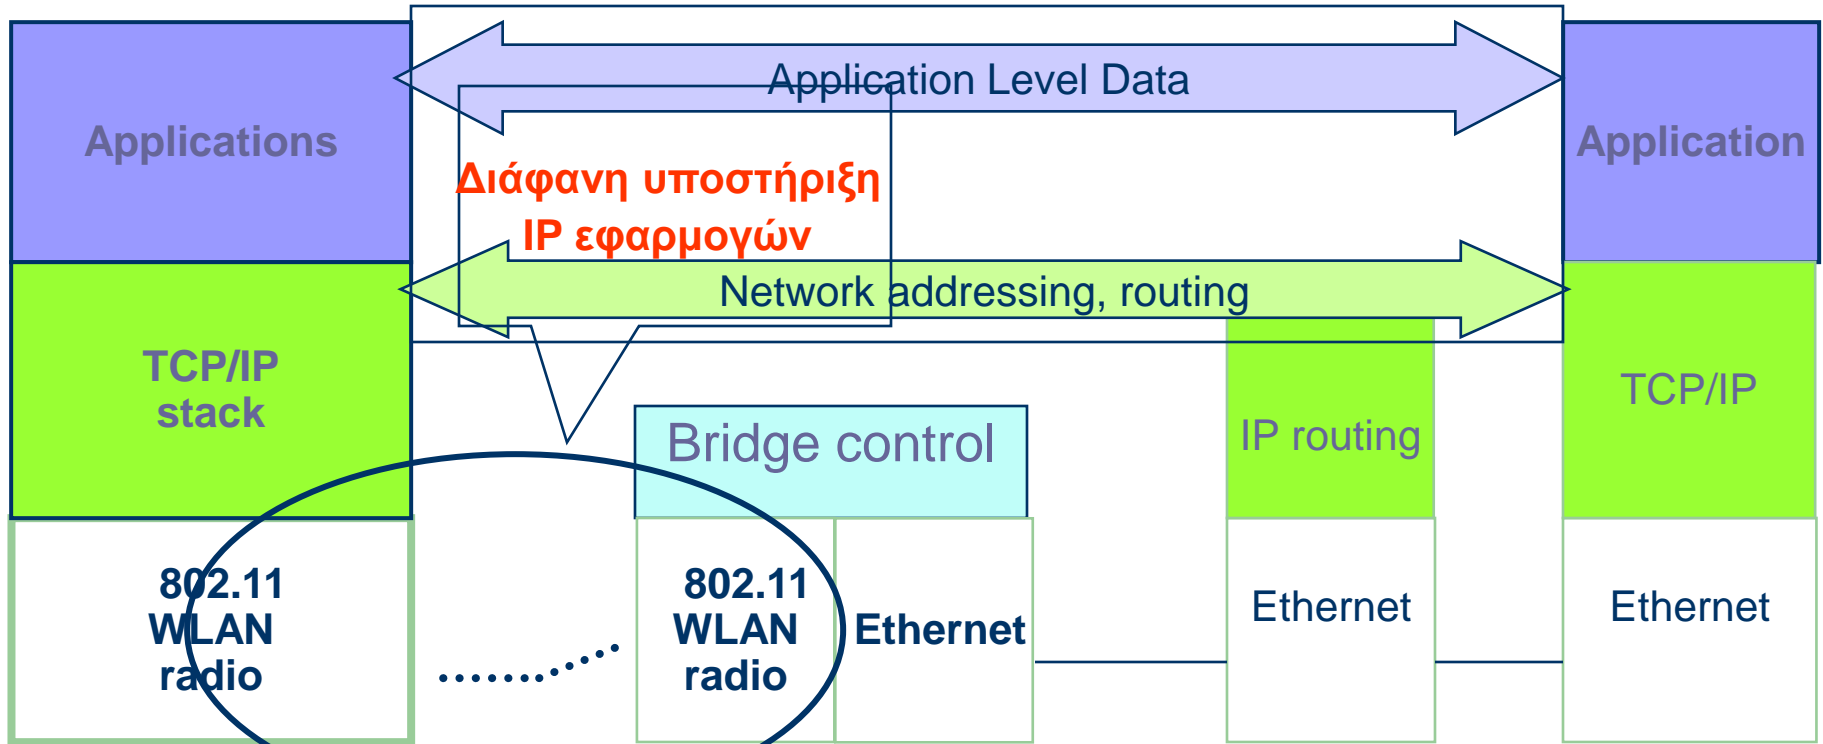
Applications

Application Level Data

Application

Διάφανη υποστήριξη IP εφαρμογών

Network addressing, routing

TCP/IP stack

IP routing

TCP/IP

Bridge control

802.11 WLAN radio

802.11 WLAN radio

Ethernet

Ethernet

Ethernet